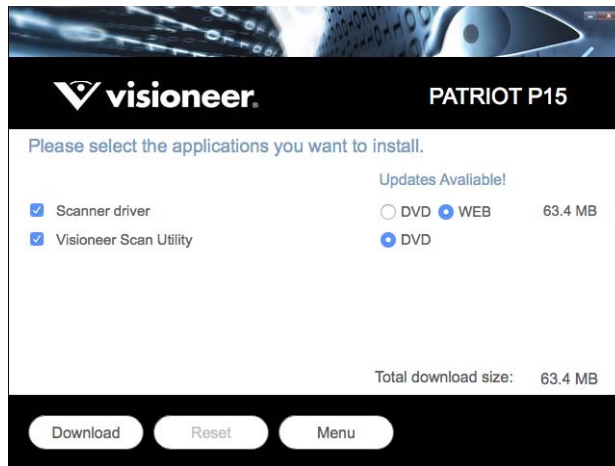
visioneer.

PATRIOT P15

Please select the applications you want to install.

Updates Avaliable!

Scanner driver

DVD WEB

63.4 MB

Visioneer Scan Utility

DVD

Total download size: 63.4 MB

Download

Reset

Menu